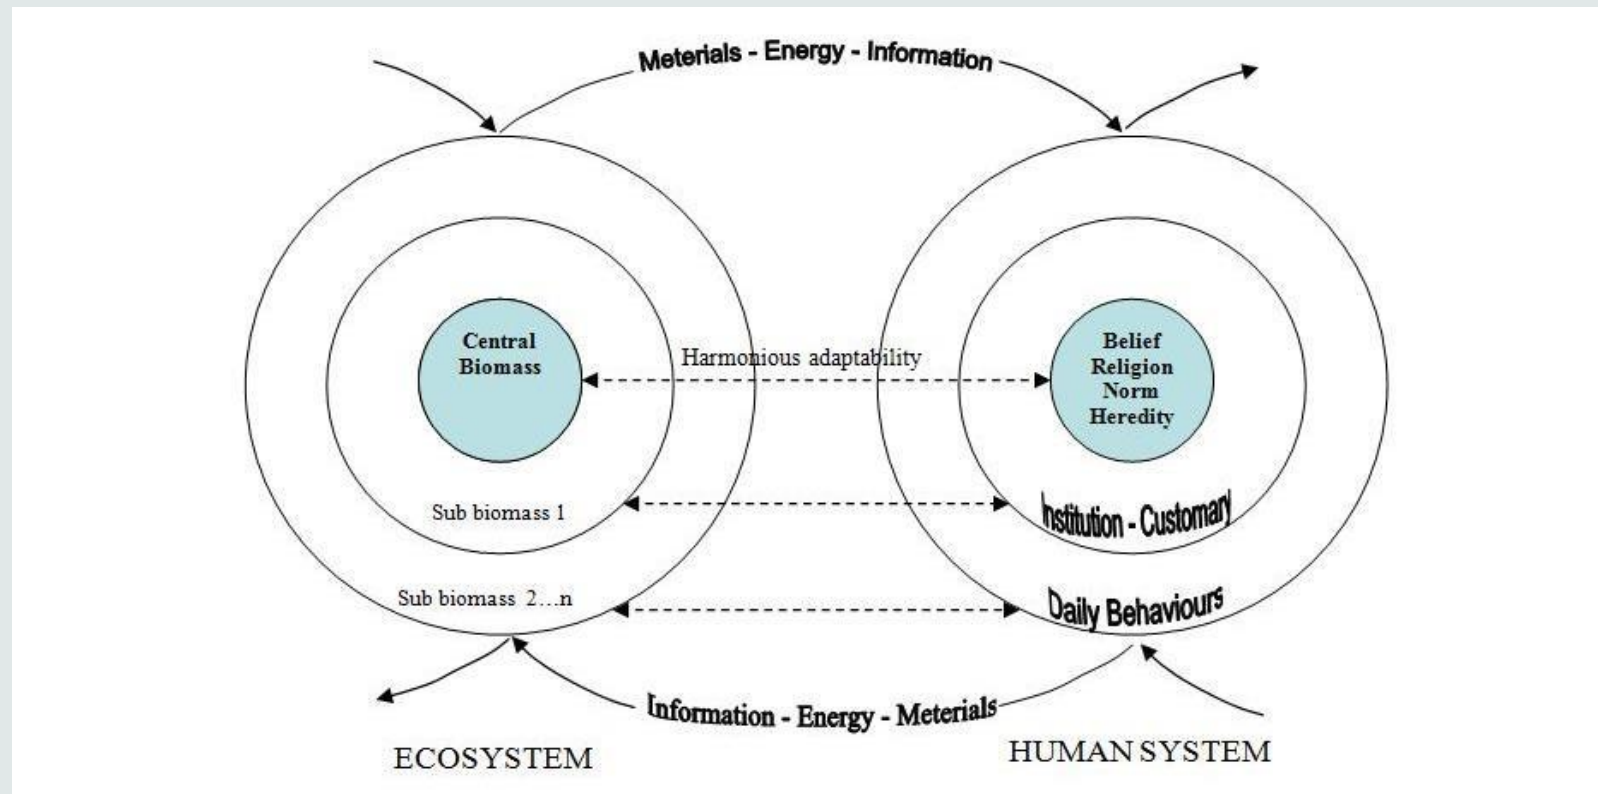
Meterials - Energy - Information

Central Biomass

Harmonious adaptability

Belief
Religion
Norm
Heredity

Sub biomass 1

Institution - Customary

Sub biomass 2…n

Daily Behaviours

Information - Energy - Meterials

ECOSYSTEM

HUMAN SYSTEM